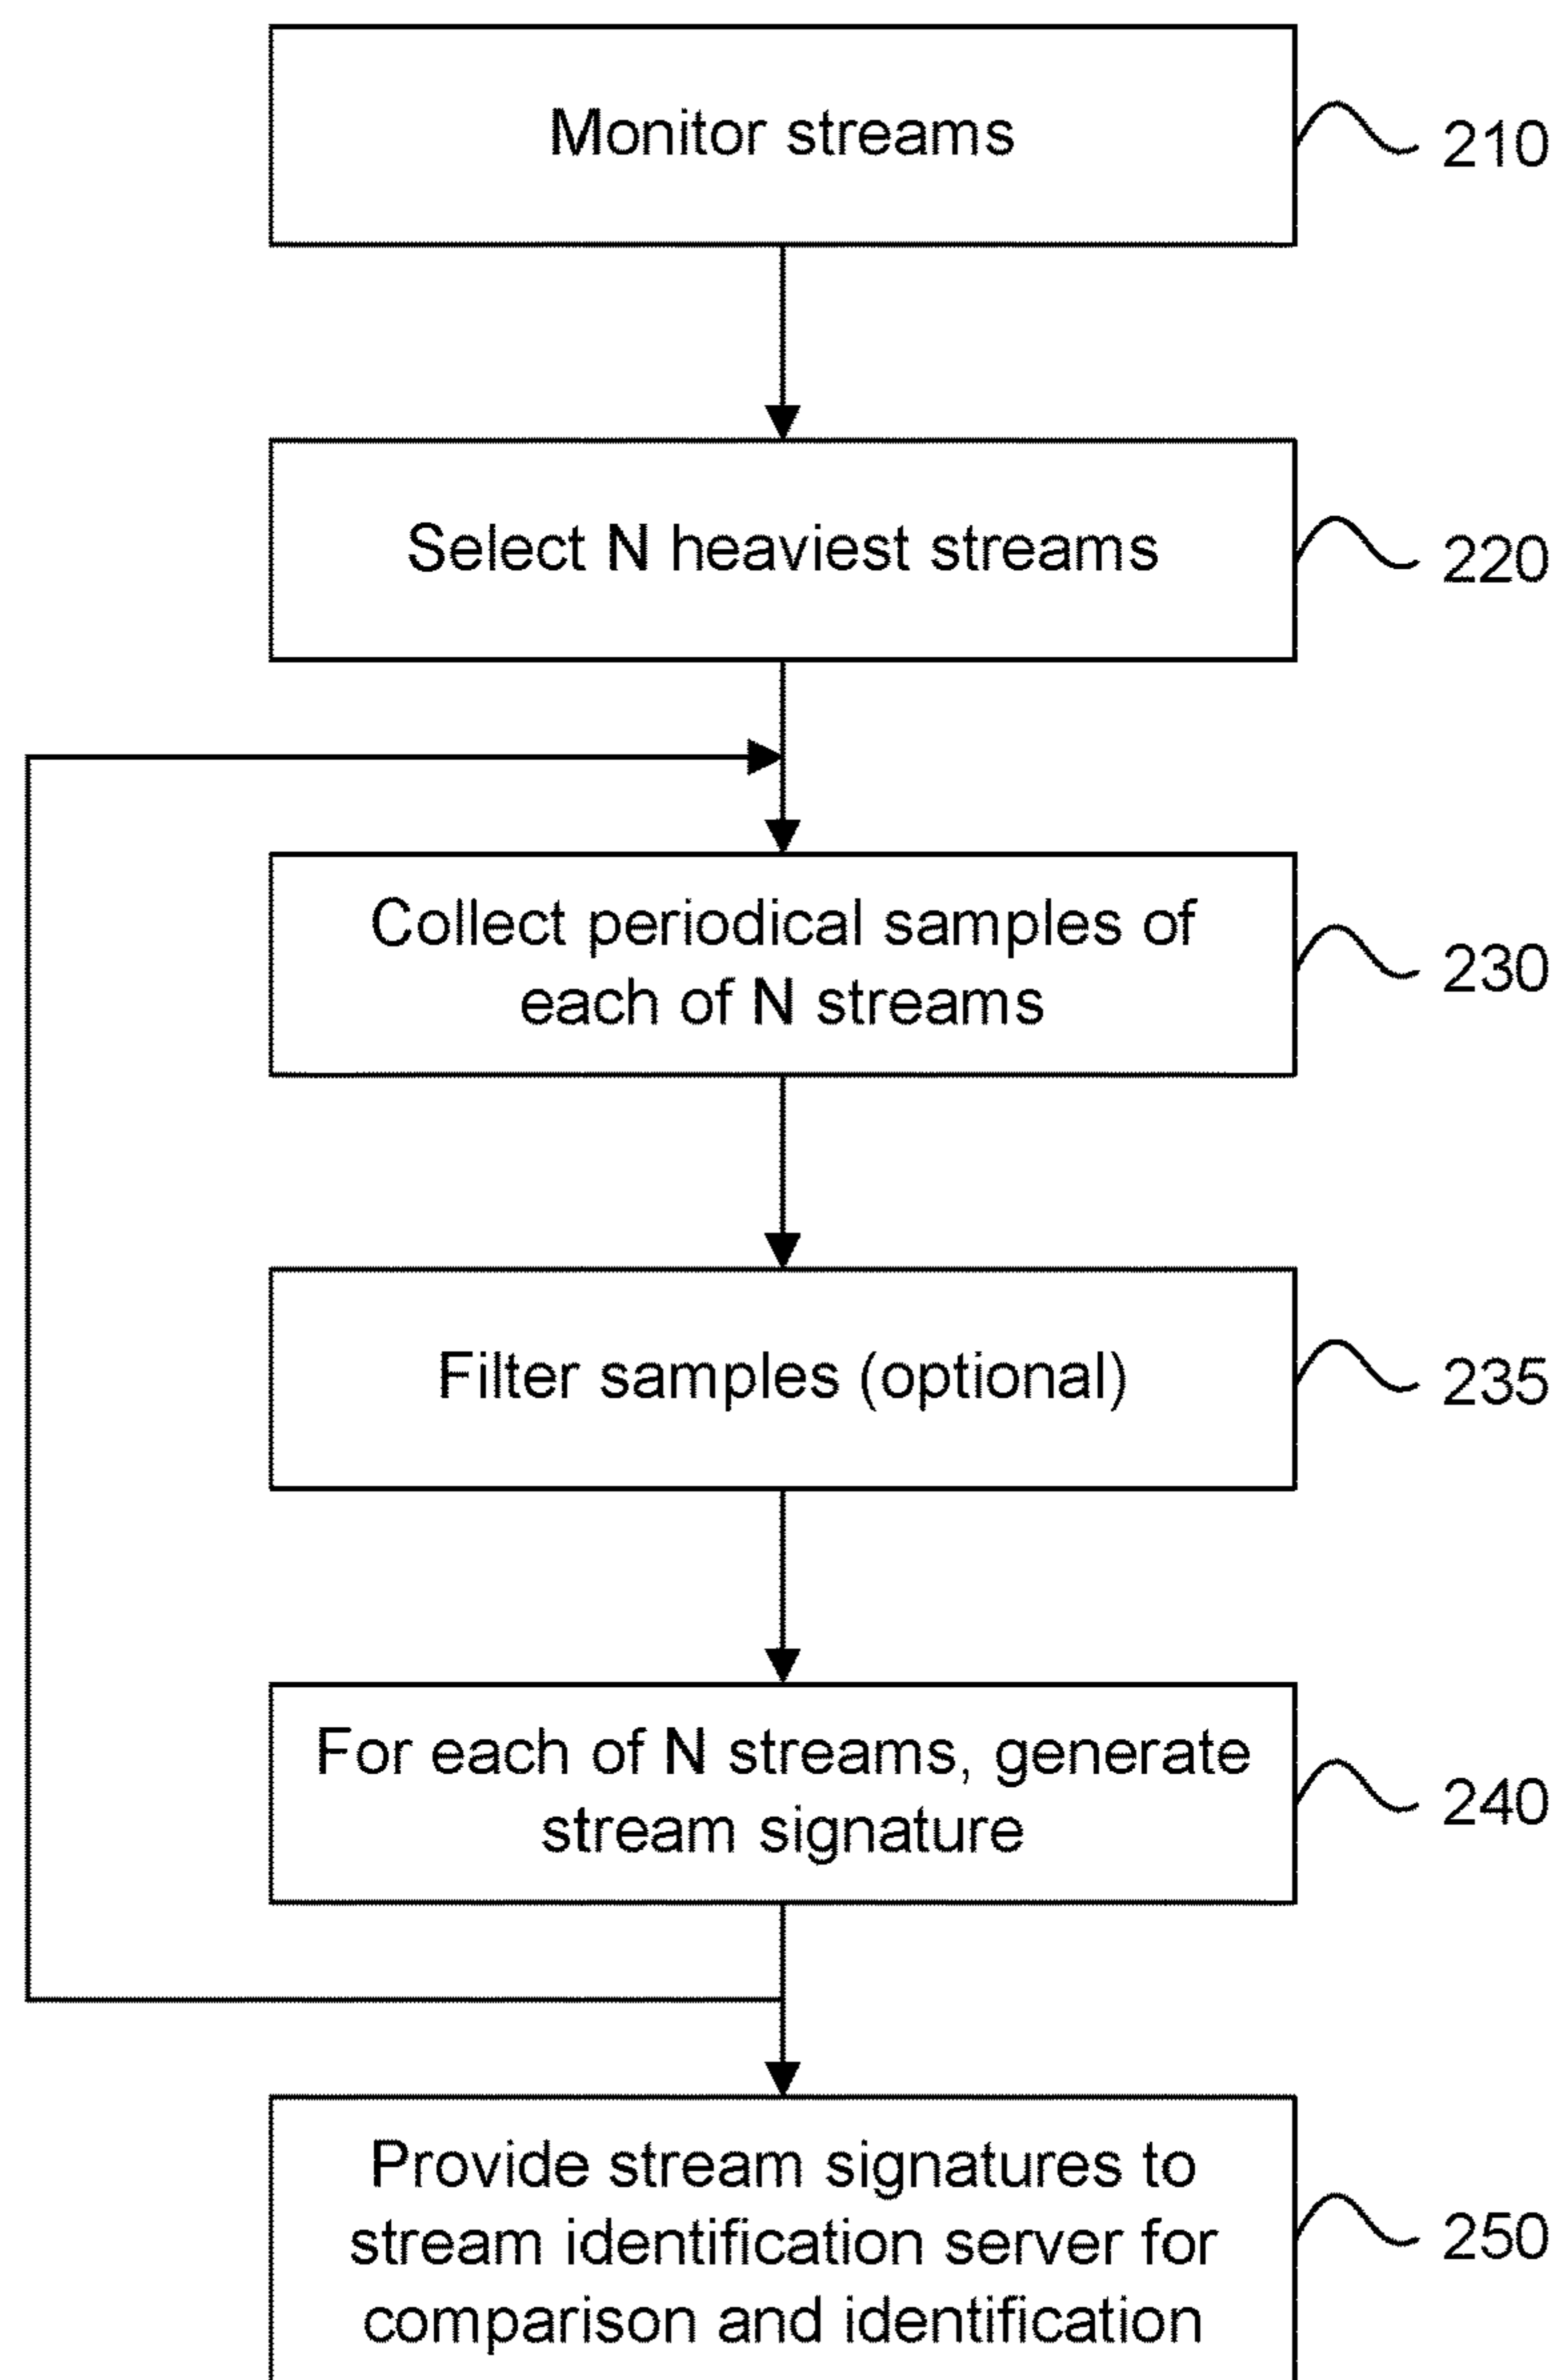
Monitor streams

210

Select N heaviest streams

220

Collect periodical samples of each of N streams

230

Filter samples (optional)

235

For each of N streams, generate stream signature

240

Provide stream signatures to stream identification server for comparison and identification

250